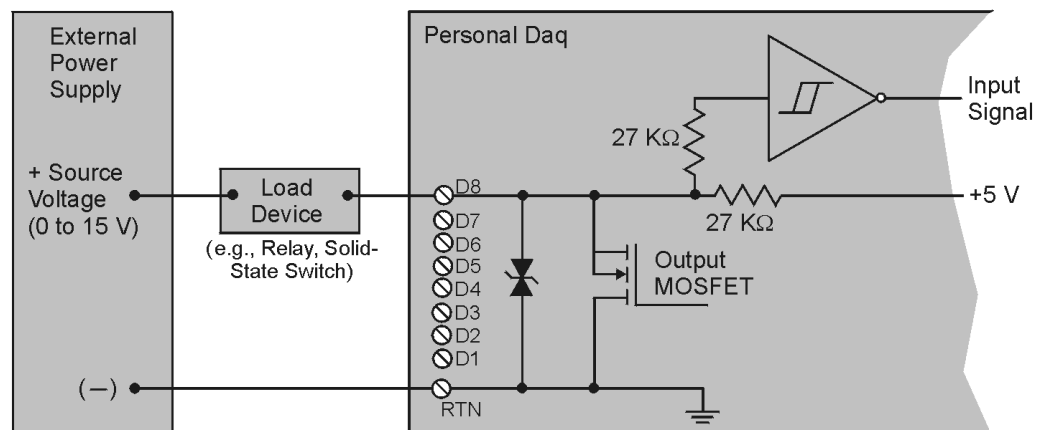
External Power Supply

+ Source Voltage (0 to 15 V)

(–)

Load Device

(e.g., Relay, Solid-State Switch)

Personal Daq

27 KΩ

Input Signal

D8

D7

D6

D5

D4

D3

D2

D1

RTN

27 KΩ

+5 V

Output MOSFET